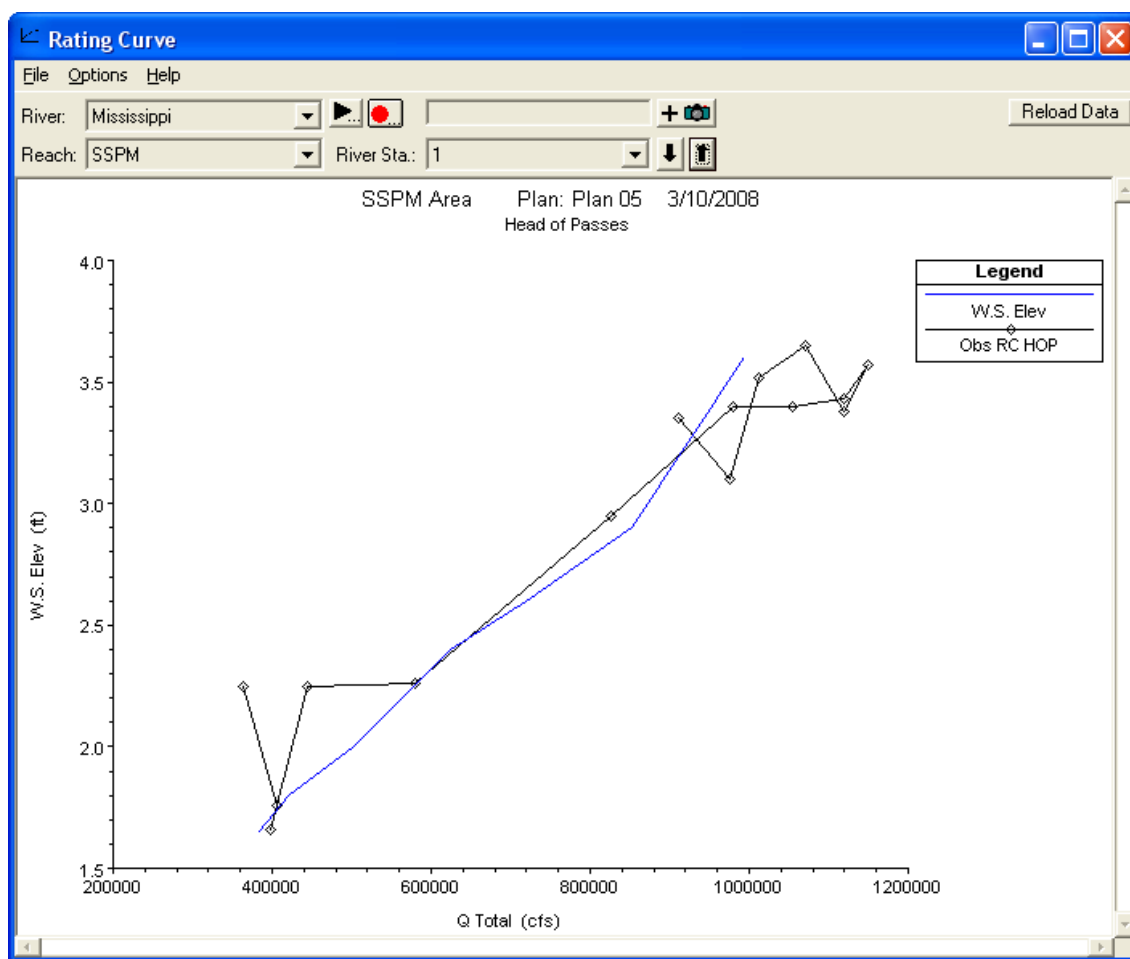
Rating Curve

File Options Help

River: Mississippi

Reload Data

Reach: SSPM River Sta.: 1

SSPM Area Plan: Plan 05 3/10/2008
Head of Passes

Legend
W.S. Elev
Obs RC HOP

W.S. Elev (ft)

4.0
3.5
3.0
2.5
2.0
1.5

200000 400000 600000 800000 1000000 1200000

Q Total (cfs)